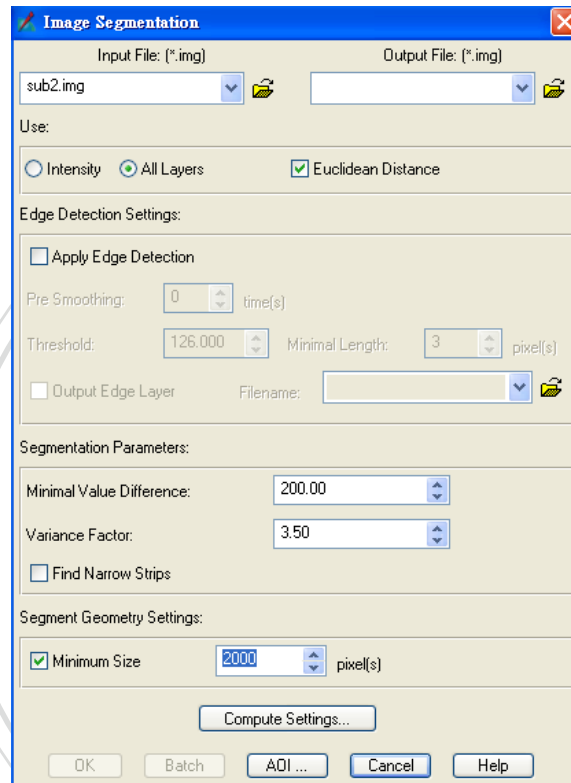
Image Segmentation

Input File: (*.img)
sub2.img

Output File: (*.img)

Use:
Intensity
All Layers
Euclidean Distance

Edge Detection Settings:
Apply Edge Detection
Pre Smoothing: 0 time(s)
Threshold: 126.000
Minimal Length: 3 pixel(s)
Output Edge Layer
Filename:

Segmentation Parameters:
Minimal Value Difference: 200.00
Variance Factor: 3.50
Find Narrow Strips

Segment Geometry Settings:
Minimum Size 2000 pixel(s)

Compute Settings...

OK
Batch
AOI ...
Cancel
Help